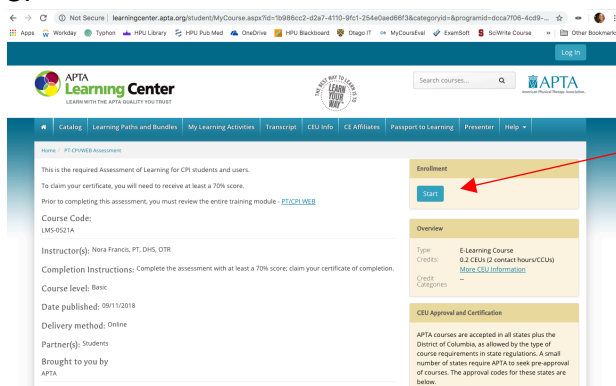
Not Secure | learningcenter.apta.org/student/MyCourse.aspx?id=1b986cc2-d2e7-4110-9fc1-254e0aed66f3&categoryid=&programid=dcca7f06-4cd9-...

Apps Workday Typhon HPU Library HPU Pub Med OneDrive HPU Blackboard Otago IT MyCourseEval ExamSoft SciWrite Course » Other Bookmarks

Log In

APTA Learning Center
LEARN WITH THE APTA QUALITY YOU TRUST

THE BEST WAY TO LEARN IS TO LEARN YOUR WAY

Search courses...

APTA American Physical Therapy Association

Catalog | Learning Paths and Bundles | My Learning Activities | Transcript | CEU Info | CE Affiliates | Passport to Learning | Presenter | Help

Home / PT-CPI/WEB Assessment

This is the required Assessment of Learning for CPI students and users.

To claim your certificate, you will need to receive at least a 70% score.

Prior to completing this assessment, you must review the entire training module - PT/CPI WEB

Course Code:
LMS-0521A

Instructor(s): Nora Francis, PT, DHS, OTR

Completion Instructions: Complete the assessment with at least a 70% score; claim your certificate of completion.

Course level: Basic

Date published: 09/11/2018

Delivery method: Online

Partner(s): Students

Brought to you by
APTA

Enrollment

Start

Overview

Type: E-Learning Course
Credits: 0.2 CEUs (2 contact hours/CCUs)
More CEU Information
Credit Categories --

CEU Approval and Certification

APTA courses are accepted in all states plus the District of Columbia, as allowed by the type of course requirements in state regulations. A small number of states require APTA to seek pre-approval of courses. The approval codes for these states are below.